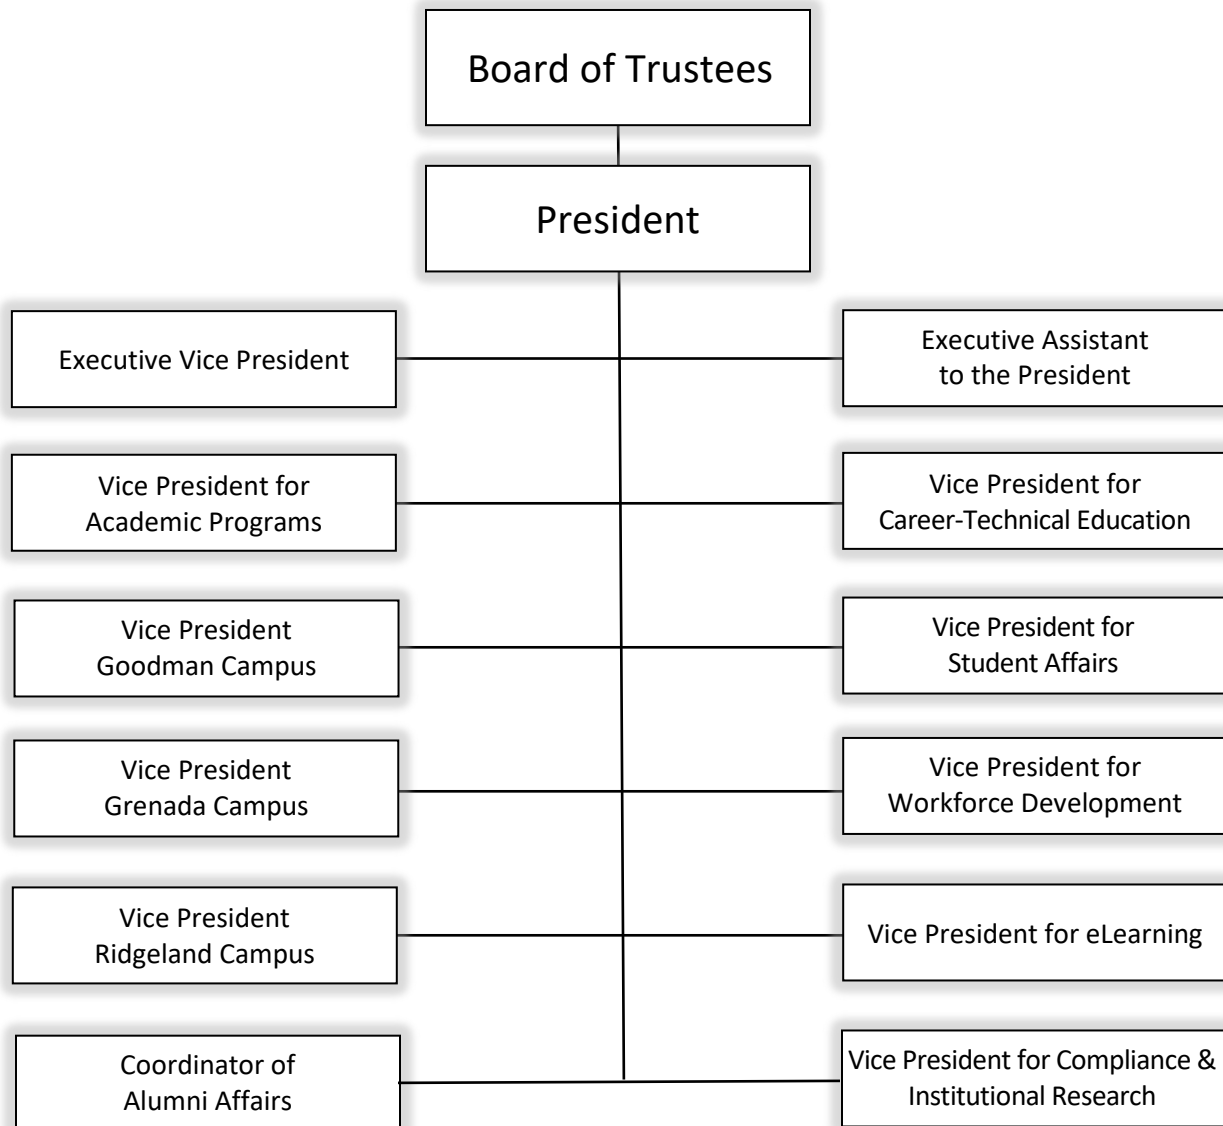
Board of Trustees

President

Executive Vice President

Executive Assistant to the President

Vice President for Academic Programs

Vice President for Career-Technical Education

Vice President Goodman Campus

Vice President for Student Affairs

Vice President Grenada Campus

Vice President for Workforce Development

Vice President Ridgeland Campus

Vice President for eLearning

Coordinator of Alumni Affairs

Vice President for Compliance & Institutional Research